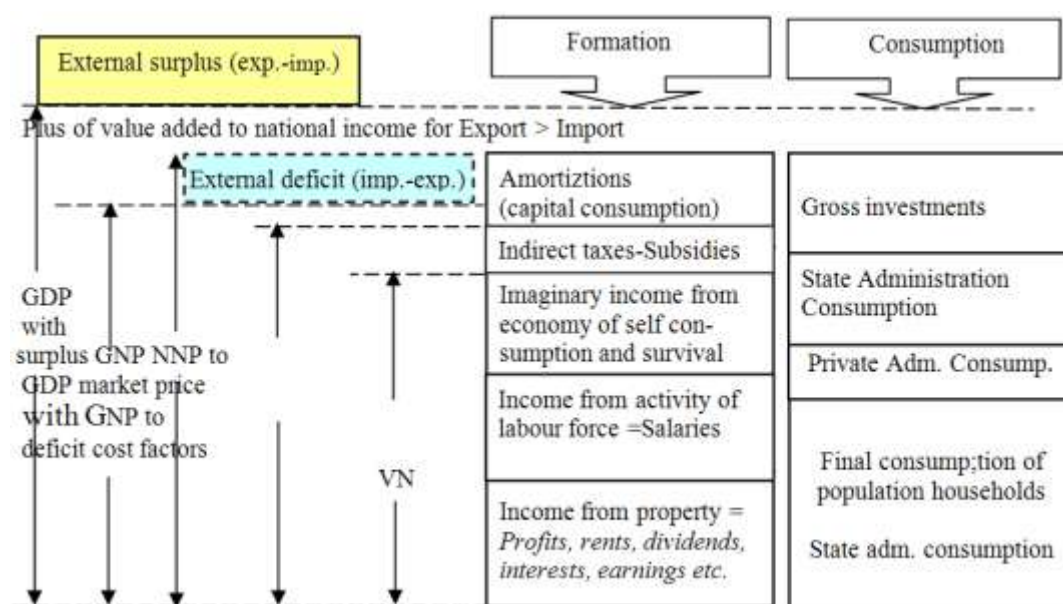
External surplus (exp.-imp.)

Formation

Consumption

Plus of value added to national income for Export > Import

External deficit (imp.-exp.)

Amortiztions (capital consumption)

Gross investments

Indirect taxes-Subsidies

State Administration Consumption

Imaginary income from economy of self consumption and survival

Private Adm. Consump.

GDP with surplus GNP NNP to GDP market price with GNP to deficit cost factors

Income from activity of labour force =Salaries

Final consump;tion of population households

VN

Income from property = *Profits, rents, dividends, interests, earnings etc.*

State adm. consumption